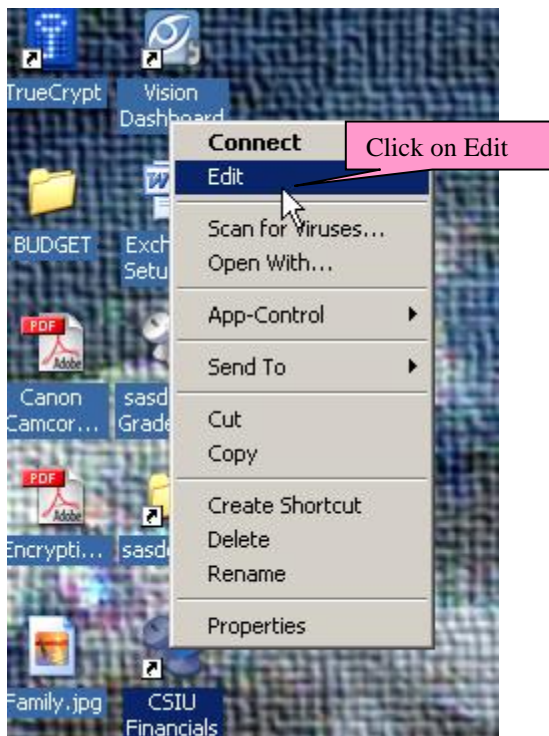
TrueCrypt
Vision Dashboard
BUDGET
Exch Setu
Canon Camcor...
sasd Grade
Encrypti...
sasd
Family.jpg
CSIU Financials

Connect
Edit
Scan for Viruses...
Open With...
App-Control
Send To
Cut
Copy
Create Shortcut
Delete
Rename
Properties

Click on Edit

PDF
Adobe
PDF
Adobe